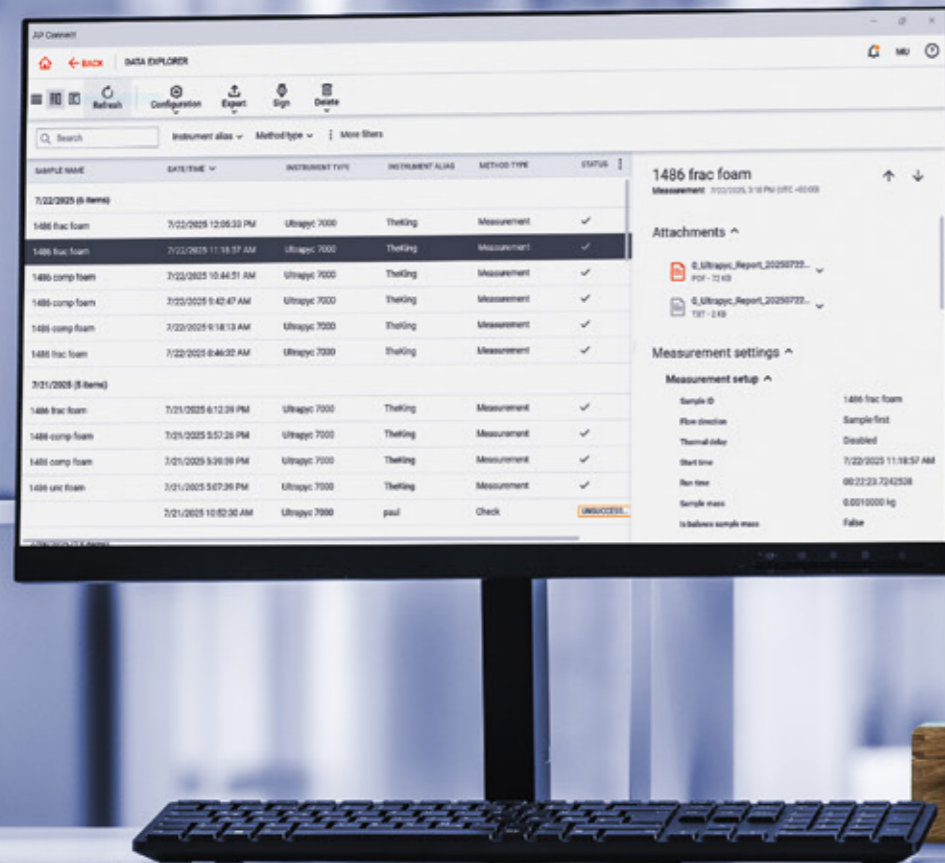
AP Connect

BACK DATA EXPLORER

MU

Refresh Configuration Export Sign Delete

Search Instrument alias Method type More filters

| SAMPLE NAME | DATE/TIME | INSTRUMENT TYPE | INSTRUMENT ALIAS | METHOD TYPE | STATUS |
|---|---|---|---|---|---|
| 7/22/2025 (6 items) | | | | | |
| 1486 frac foam | 7/22/2025 12:05:33 PM | Ultrapyc 7000 | TheKing | Measurement | ✓ |
| 1486 frac foam | 7/22/2025 11:18:57 AM | Ultrapyc 7000 | TheKing | Measurement | ✓ |
| 1486 comp foam | 7/22/2025 10:44:51 AM | Ultrapyc 7000 | TheKing | Measurement | ✓ |
| 1486 comp foam | 7/22/2025 9:42:47 AM | Ultrapyc 7000 | TheKing | Measurement | ✓ |
| 1486 comp foam | 7/22/2025 9:18:13 AM | Ultrapyc 7000 | TheKing | Measurement | ✓ |
| 1486 frac foam | 7/22/2025 8:46:32 AM | Ultrapyc 7000 | TheKing | Measurement | ✓ |
| 7/21/2025 (5 items) | | | | | |
| 1486 frac foam | 7/21/2025 6:12:39 PM | Ultrapyc 7000 | TheKing | Measurement | ✓ |
| 1486 comp foam | 7/21/2025 5:57:26 PM | Ultrapyc 7000 | TheKing | Measurement | ✓ |
| 1486 comp foam | 7/21/2025 5:26:59 PM | Ultrapyc 7000 | TheKing | Measurement | ✓ |
| 1486 unc foam | 7/21/2025 5:07:39 PM | Ultrapyc 7000 | TheKing | Measurement | ✓ |
| | 7/21/2025 10:52:30 AM | Ultrapyc 7000 | paul | Check | UNSUCCESS... |

1486 frac foam
Measurement 7/22/2025, 11:18 PM (UTC +00:00)

Attachments

0_Ultrapyc_Report_20250722...
PDF - 72 KB

0_Ultrapyc_Report_20250722...
TXT - 2 KB

Measurement settings

Measurement setup

| | |
|---|---|
| Sample ID | 1486 frac foam |
| Flow direction | Sample first |
| Thermal delay | Disabled |
| Start time | 7/22/2025 11:18:57 AM |
| Run time | 00:22:23.7242526 |
| Sample mass | 0.0010000 kg |
| Is balance sample mass | False |